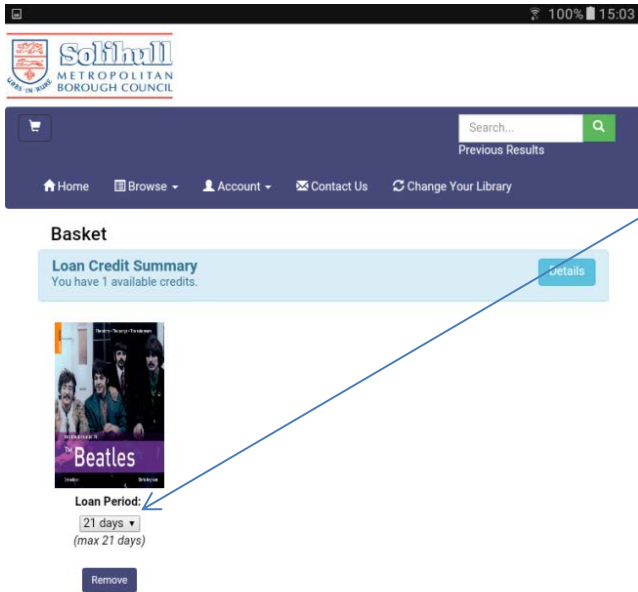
100% 15:03

Solihull METROPOLITAN BOROUGH COUNCIL

URBS IN RURE

Search...

Previous Results

Home Browse Account Contact Us Change Your Library

Basket

Loan Credit Summary
You have 1 available credits.

Details

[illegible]

The Beatles

Loan Period:

21 days
(max 21 days)

Remove